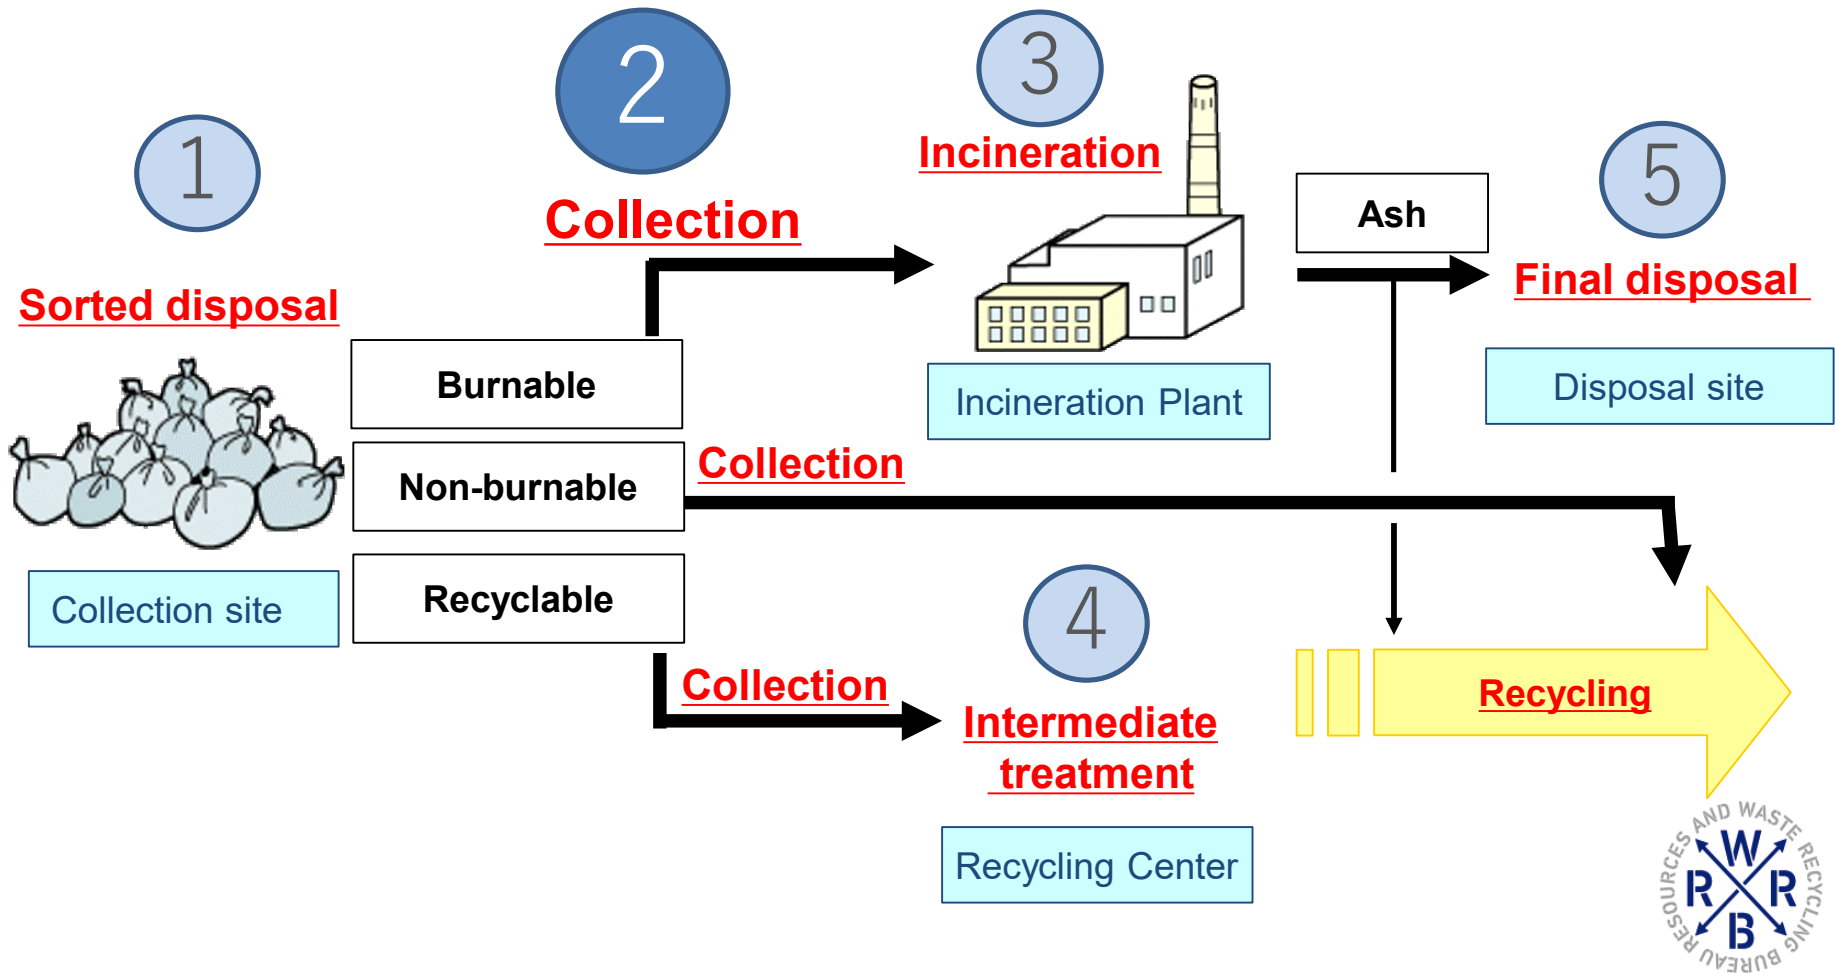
1

Sorted disposal

Collection site

2

Collection

Burnable

Non-burnable

Recyclable

Collection

Collection

3

Incineration

Incineration Plant

Ash

5

Final disposal

Disposal site

4

Intermediate treatment

Recycling Center

Recycling

RESOURCES AND WASTE RECYCLING BUREAU
W R R B